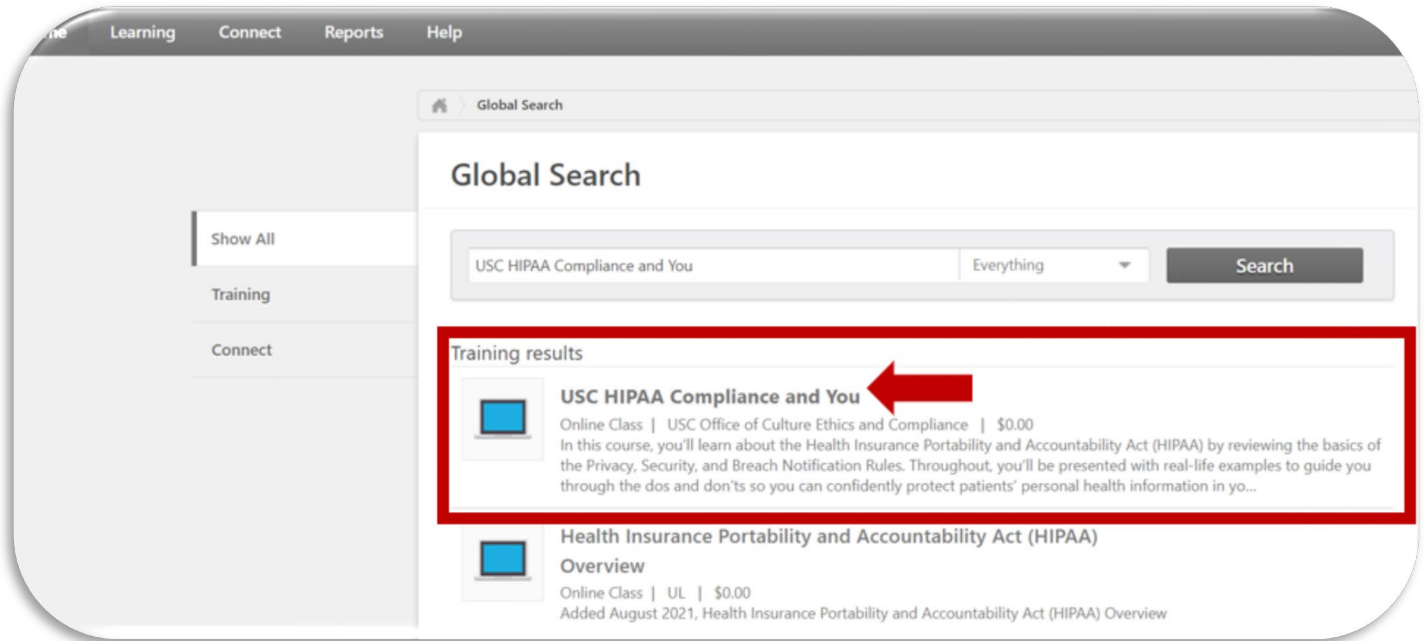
me Learning Connect Reports Help

Global Search

Global Search

Show All

Training

Connect

USC HIPAA Compliance and You

Everything

Search

Training results

USC HIPAA Compliance and You

Online Class | USC Office of Culture Ethics and Compliance | $0.00

In this course, you'll learn about the Health Insurance Portability and Accountability Act (HIPAA) by reviewing the basics of the Privacy, Security, and Breach Notification Rules. Throughout, you'll be presented with real-life examples to guide you through the dos and don'ts so you can confidently protect patients' personal health information in yo...

Health Insurance Portability and Accountability Act (HIPAA) Overview

Online Class | UL | $0.00

Added August 2021, Health Insurance Portability and Accountability Act (HIPAA) Overview